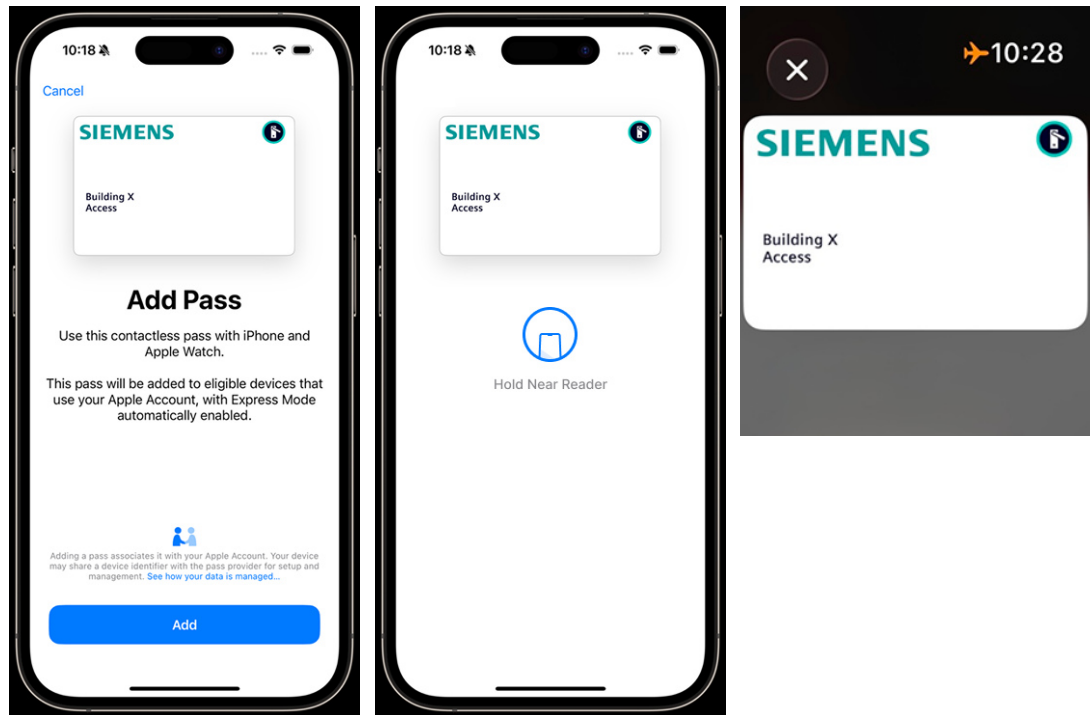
10:18

Cancel

SIEMENS

Building X
Access

Add Pass

Use this contactless pass with iPhone and Apple Watch.

This pass will be added to eligible devices that use your Apple Account, with Express Mode automatically enabled.

Adding a pass associates it with your Apple Account. Your device may share a device identifier with the pass provider for setup and management. See how your data is managed...

Add

10:18

SIEMENS

Building X
Access

Hold Near Reader

10:28

SIEMENS

Building X
Access